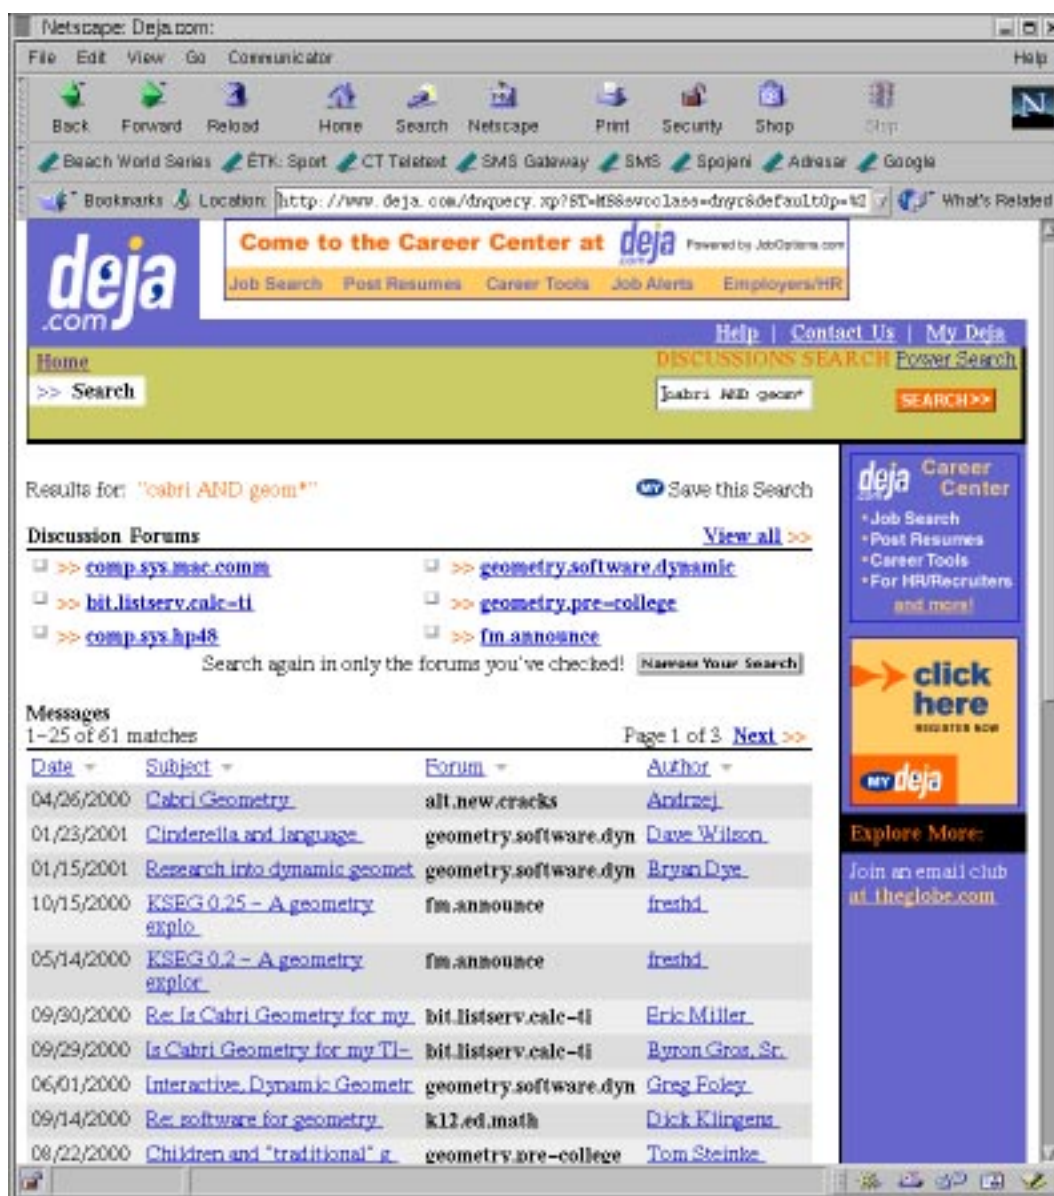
Netscape: Deja.com:

File Edit View Go Communicator Help

Back Forward Reload Home Search Netscape Print Security Shop Stop

Beach World Series ETK: Sport CT Teletext SMS Gateway SMS Spojeni Adresar Google

Bookmarks Location: http://www.deja.com/dnquery.xp?ST=MS&svcclass=dnyr&defaultOp=%2 What's Related

deja .com

Come to the Career Center at deja Powered by JobOptions.com

Job Search Post Resumes Career Tools Job Alerts Employers/HR

Help | Contact Us | My Deja

Home

>> Search

DISCUSSIONS SEARCH Power Search

cabri AND geom*

SEARCH>>

Results for: "cabri AND geom*"

Save this Search

Discussion Forums

View all >>

>> comp.sys.mac.comm

>> geometry.software.dynamic

>> bit.listserv.calc-ti

>> geometry.pre-college

>> comp.sys.hp48

>> fm.announce

Search again in only the forums you've checked! Narrow Your Search

Messages
1-25 of 61 matches

Page 1 of 3. Next >>

| Date | Subject | Forum | Author |
|---|---|---|---|
| 04/26/2000 | Cabri Geometry | alt.new.cracks | Andrzej |
| 01/23/2001 | Cinderella and language | geometry.software.dyn | Dave Wilson |
| 01/15/2001 | Research into dynamic geomet | geometry.software.dyn | Bryan Dye |
| 10/15/2000 | KSEG 0.25 - A geometry explo | fm.announce | freshd |
| 05/14/2000 | KSEG 0.2 - A geometry explor | fm.announce | freshd |
| 09/30/2000 | Re: Is Cabri Geometry for my | bit.listserv.calc-ti | Eric Miller |
| 09/29/2000 | Is Cabri Geometry for my TI- | bit.listserv.calc-ti | Byron Gros, Sr. |
| 06/01/2000 | Interactive, Dynamic Geometr | geometry.software.dyn | Greg Foley |
| 09/14/2000 | Re: software for geometry | k12.ed.math | Dick Klingens |
| 08/22/2000 | Children and "traditional" g | geometry.pre-college | Tom Steinke |

deja Career Center
• Job Search
• Post Resumes
• Career Tools
• For HR/Recruiters
and more!

click here REGISTER NOW

MY deja

Explore More:

Join an email club at theglobe.com